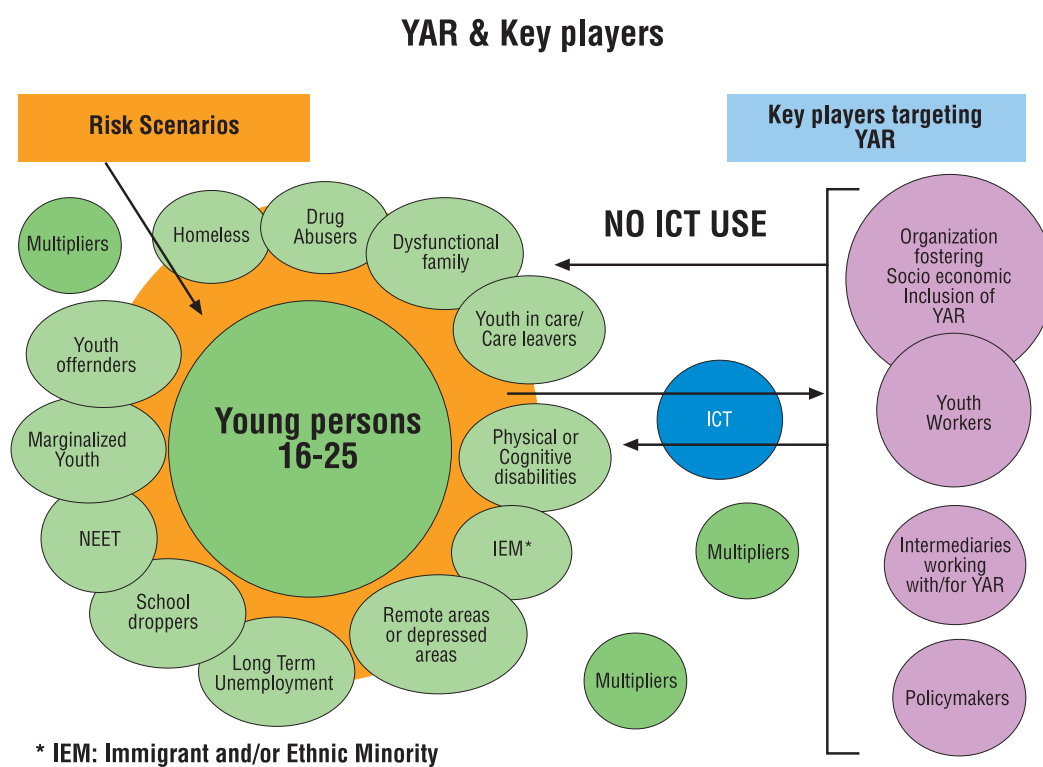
YAR & Key players

Risk Scenarios

Key players targeting YAR

Multipliers

Homeless

Drug Abusers

Dysfunctional family

NO ICT USE

Organization fostering Socio economic Inclusion of YAR

Youth offernders

Youth in care/ Care leavers

Young persons 16-25

Marginalized Youth

ICT

Youth Workers

Physical or Cognitive disabilities

NEET

IEM*

Multipliers

Intermediaries working with/for YAR

School droppers

Remote areas or depressed areas

Long Term Unemployment

Multipliers

Policymakers

* IEM: Immigrant and/or Ethnic Minority